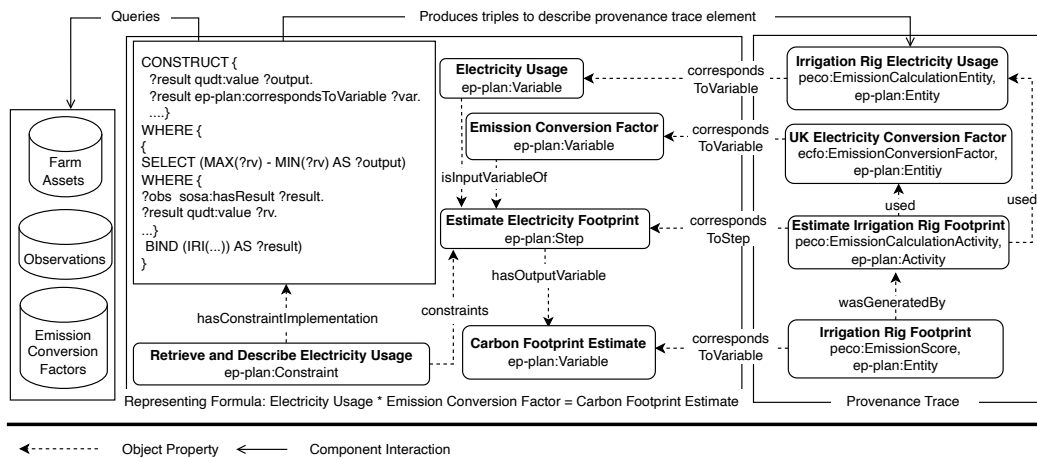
Queries

Produces triples to describe provenance trace element

Farm Assets

Observations

Emission Conversion Factors

CONSTRUCT {
?result qudt:value ?output.
?result ep-plan:correspondsToVariable ?var.
....}
WHERE {
{
SELECT (MAX(?rv) - MIN(?rv) AS ?output)
WHERE {
?obs sosa:hasResult ?result.
?result qudt:value ?rv.
...}
BIND (IRI(...)) AS ?result)
}

hasConstraintImplementation

Retrieve and Describe Electricity Usage
ep-plan:Constraint

Electricity Usage
ep-plan:Variable

Emission Conversion Factor
ep-plan:Variable

isInputVariableOf

Estimate Electricity Footprint
ep-plan:Step

hasOutputVariable

constraints

Carbon Footprint Estimate
ep-plan:Variable

corresponds ToVariable

corresponds ToVariable

corresponds ToStep

corresponds ToVariable

Irrigation Rig Electricity Usage
peco:EmissionCalculationEntity,
ep-plan:Entity

UK Electricity Conversion Factor
ecfo:EmissionConversionFactor,
ep-plan:Entitiy

used

used

Estimate Irrigation Rig Footprint
peco:EmissionCalculationActivity,
ep-plan:Activity

wasGeneratedBy

Irrigation Rig Footprint
peco:EmissionScore,
ep-plan:Entity

Representing Formula: Electricity Usage * Emission Conversion Factor = Carbon Footprint Estimate

Provenance Trace

Object Property

Component Interaction